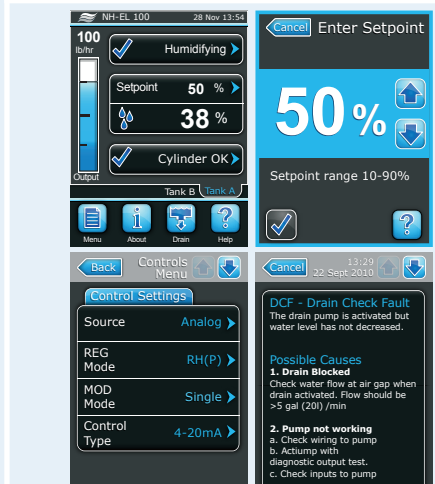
NH-EL 100 28 Nov 13:54

100 lb/hr

Humidifying

Setpoint 50 %

38 %

Cylinder OK

Output

Tank B Tank A

Menu About Drain Help

Cancel Enter Setpoint

50 %

Setpoint range 10-90%

?

Back Controls Menu

Control Settings

Source Analog

REG Mode RH(P)

MOD Mode Single

Control Type 4-20mA

Cancel 13:29 22 Sept 2010

DCF - Drain Check Fault
The drain pump is activated but water level has not decreased.

Possible Causes
1. Drain Blocked
Check water flow at air gap when drain activated. Flow should be >5 gal (20l) /min

2. Pump not working
a. Check wiring to pump
b. Actiump with diagnostic output test.
c. Check inputs to pump